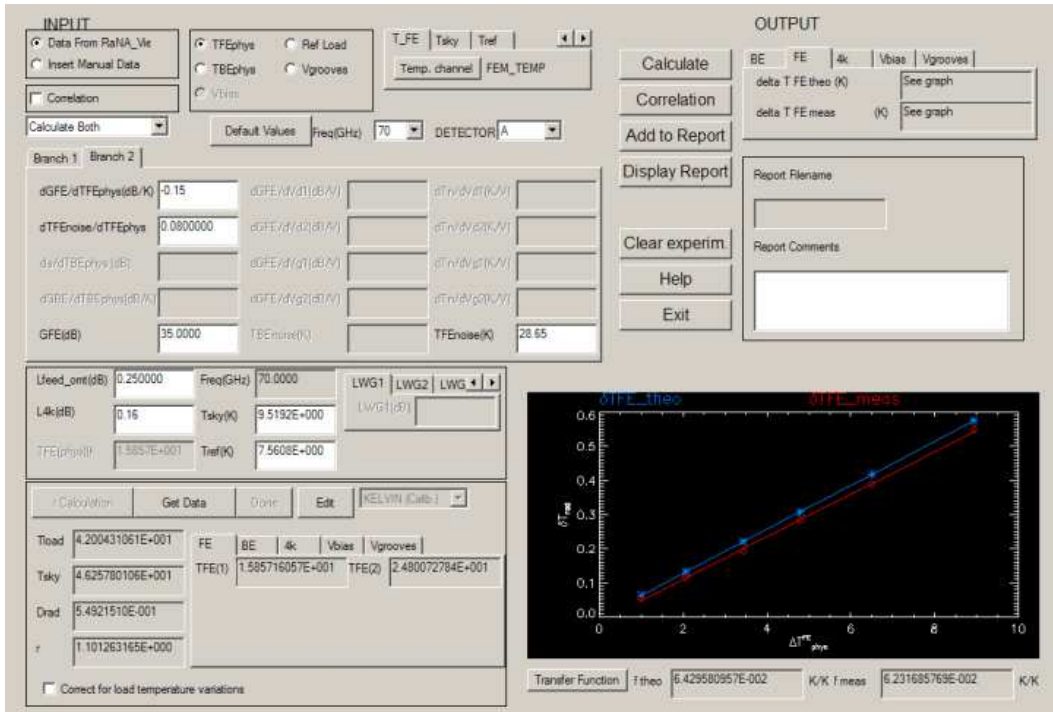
INPUT

Data From RaNA_Vie
Insert Manual Data

TFEphys
Ref Load
TBEphys
Vgrooves
Vbias

T_FE | Tsky | Tref
Temp. channel FEM_TEMP

Correlation

Calculate Both

Default Values Freq(GHz) 70 DETECTOR A

Branch 1 | Branch 2

dGFE/dTFEphys(dB/K) -0.15
dGFE/dVd1(dB/V)
dTn/dVd1(K/V)
dTFEnoise/dTFEphys 0.0800000
dGFE/dVd2(dB/V)
dTn/dVd2(K/V)
da/dTBEphys(dB)
dGFE/dVg1(dB/V)
dTn/dVg1(K/V)
dGBE/dTBEphys(dB/K)
dGFE/dVg2(dB/V)
dTn/dVg2(K/V)
GFE(dB) 35.0000
TBEnoise(K)
TFEnoise(K) 28.65

Lfeed_omt(dB) 0.250000
Freq(GHz) 70.0000
LWG1 | LWG2 | LWG
L4k(dB) 0.16
Tsky(K) 9.5192E+000
LWG1(dB)
TFEphys(K) 1.5857E+001
Tref(K) 7.5608E+000

Calculation | Get Data | Done | Edit | KELVIN (Calib.)

Tload 4.200431061E+001
Tsky 4.625780106E+001
Drad 5.4921510E-001
r 1.101263165E+000

FE | BE | 4k | Vbias | Vgrooves
TFE(1) 1.585716057E+001 TFE(2) 2.480072784E+001

Correct for load temperature variations

OUTPUT

Calculate
Correlation
Add to Report
Display Report
Clear experim.
Help
Exit

BE | FE | 4k | Vbias | Vgrooves
delta T FE theo (K) See graph
delta T FE meas (K) See graph

Report Filename

Report Comments

δTFE_theo δTFE_meas
0.6
0.5
0.4
0.3
0.2
0.1
0.0
0 2 4 6 8 10
$\delta T_{out}$
$\Delta T^{FE}_{phys}$

Transfer Function f theo 6.429580957E-002 K/K f meas 6.231685769E-002 K/K